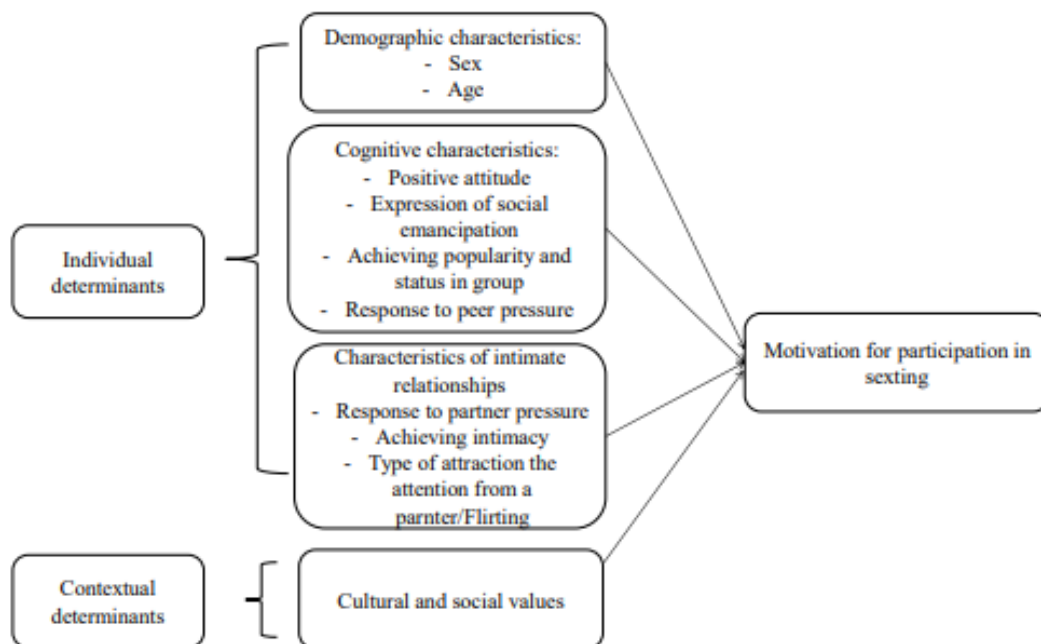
Demographic characteristics:
- Sex
- Age

Cognitive characteristics:
- Positive attitude
- Expression of social emancipation
- Achieving popularity and status in group
- Response to peer pressure

Individual determinants

Characteristics of intimate relationships
- Response to partner pressure
- Achieving intimacy
- Type of attraction the attention from a parnter/Flirting

Motivation for participation in sexting

Contextual determinants

Cultural and social values